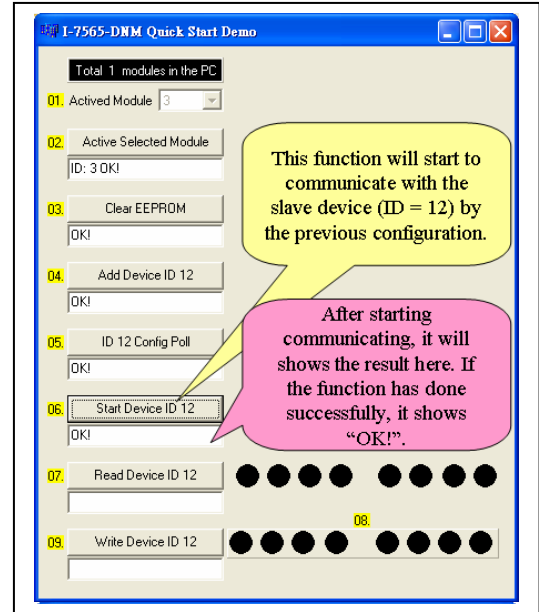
I-7565-DNM Quick Start Demo

Total 1 modules in the PC

01. Actived Module 3

02. Active Selected Module

ID: 3 OK!

03. Clear EEPROM

OK!

04. Add Device ID 12

OK!

05. ID 12 Config Poll

OK!

06. Start Device ID 12

OK!

07. Read Device ID 12

08.

09. Write Device ID 12

This function will start to communicate with the slave device (ID = 12) by the previous configuration.

After starting communicating, it will shows the result here. If the function has done successfully, it shows "OK!".